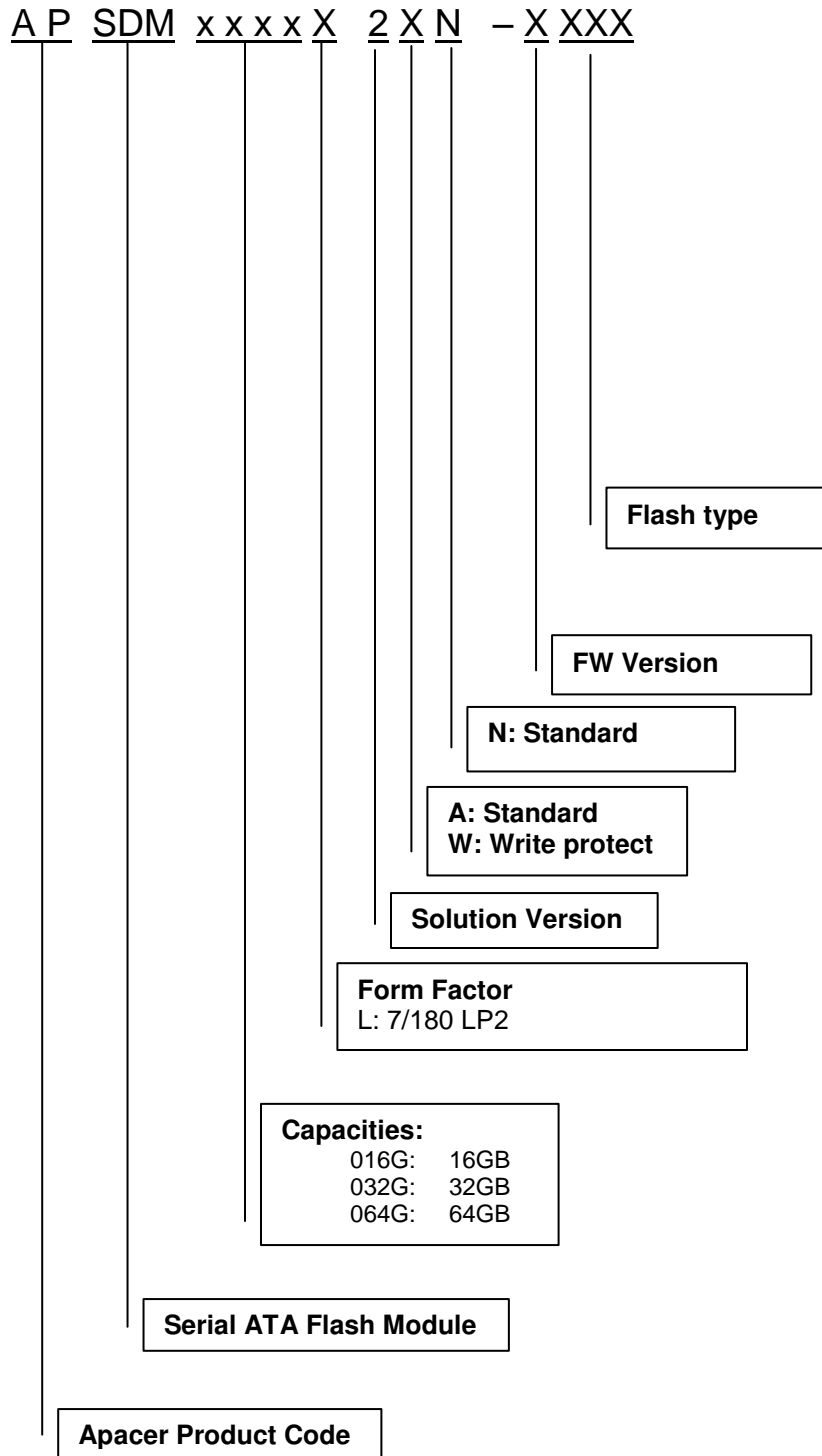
A P SDM x x x x X 2 X N – X XXX

Flash type

FW Version

N: Standard

A: Standard
W: Write protect

Solution Version

Form Factor
L: 7/180 LP2

Capacities:
016G: 16GB
032G: 32GB
064G: 64GB

Serial ATA Flash Module

Apacer Product Code